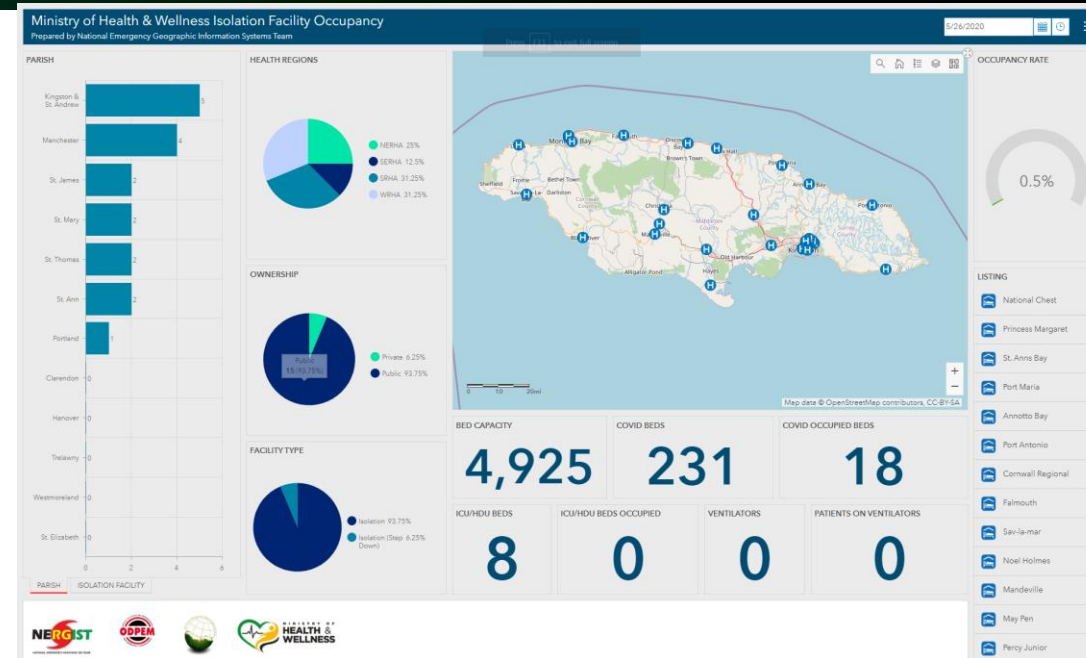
Ministry of Health & Wellness Isolation Facility Occupancy
Prepared by National Emergency Geographic Information Systems Team

5/26/2020

Press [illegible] to exit full screen

PARISH

| Parish | Count |
|---|---|
| Kingston & St. Andrew | 5 |
| Manchester | 4 |
| St. James | 2 |
| St. Mary | 2 |
| St. Thomas | 2 |
| St. Ann | 2 |
| Portland | 1 |
| Clarendon | 0 |
| Hanover | 0 |
| Trelawny | 0 |
| Westmoreland | 0 |
| St. Elizabeth | 0 |

0 2 4 6

PARISH ISOLATION FACILITY

HEALTH REGIONS
NERHA 25%
SERHA 12.5%
SRHA 31.25%
WRHA 31.25%

OWNERSHIP
Public 15 (93.75%)
Private 6.25%
Public 93.75%

FACILITY TYPE
Isolation 93.75%
Isolation (Step Down) 6.25%

Montego Bay
Falmouth
Brown's Town
Port Maria
Annotto Bay
Port Antonio
Sheffield
Frome
Bethel Town
Savanna-La-Mar
Darliston
Cornwall Mountain
Christiana
Middlesex County
Old Harbour
Alligator Pond
Hayes
0 10 20mi
Map data © OpenStreetMap contributors, CC-BY-SA

BED CAPACITY
4,925

COVID BEDS
231

COVID OCCUPIED BEDS
18

ICU/HDU BEDS
8

ICU/HDU BEDS OCCUPIED
0

VENTILATORS
0

PATIENTS ON VENTILATORS
0

OCCUPANCY RATE
0.5%

LISTING
National Chest
Princess Margaret
St. Anns Bay
Port Maria
Annotto Bay
Port Antonio
Cornwall Regional
Falmouth
Sav-la-mar
Noel Holmes
Mandeville
May Pen
Percy Junior

NERGIST
ODPEM
MINISTRY OF HEALTH & WELLNESS